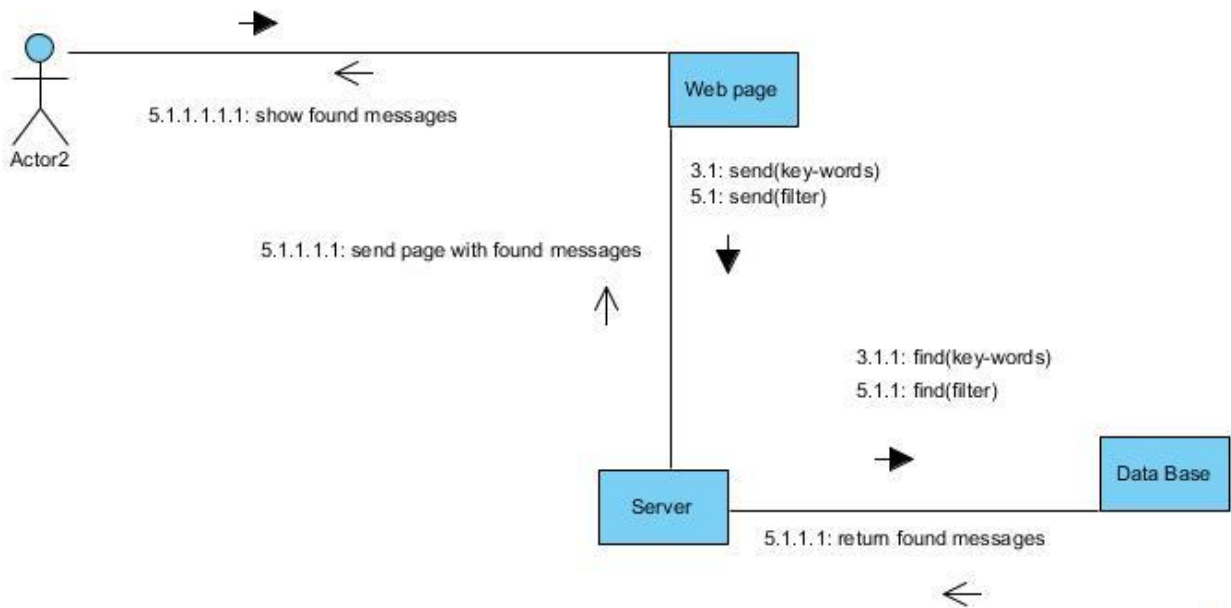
5.1.1.1.1.1: show found messages

Actor2

Web page

3.1: send(key-words)
5.1: send(filter)

5.1.1.1.1: send page with found messages

3.1.1: find(key-words)
5.1.1: find(filter)

Data Base

Server

5.1.1.1: return found messages